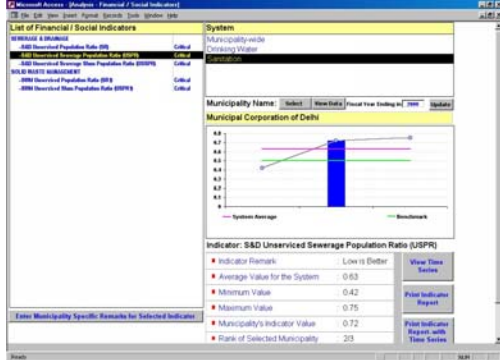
Microsoft Access - [Analysis - Financial / Social Indicators]
File Edit View Insert Format Records Tools Window Help

List of Financial / Social Indicators
SEWERAGE & DRAINAGE
- S&D Unserviced Population Ratio (SR) Critical
- S&D Unserviced Sewerage Population Ratio (USPR) Critical
- S&D Unserviced Sewerage Slum Population Ratio (USSPR) Critical
SOLID WASTE MANAGEMENT
- SWM Unserviced Population Ratio (SR) Critical
- SWM Unserviced Slum Population Ratio (USPR) Critical

System
Municipality-wide
Drinking Water
Sanitation

Municipality Name: Select View Data Fiscal Year Ending in 2000 Update

Municipal Corporation of Delhi

0.8
0.75
0.7
0.65
0.6
0.55
0.5
0.45
0.4
0.35

System Average
Benchmark

Indicator: S&D Unserviced Sewerage Population Ratio (USPR)

| | |
|---|---|
| Indicator Remark | Low is Better |
| Average Value for the System | 0.63 |
| Minimum Value | 0.42 |
| Maximum Value | 0.75 |
| Municipality's Indicator Value | 0.72 |
| Rank of Selected Municipality | 2/3 |

View Time Series
Print Indicator Report
Print Indicator Report with Time Series

Enter Municipality Specific Remarks for Selected Indicator

Ready NUM